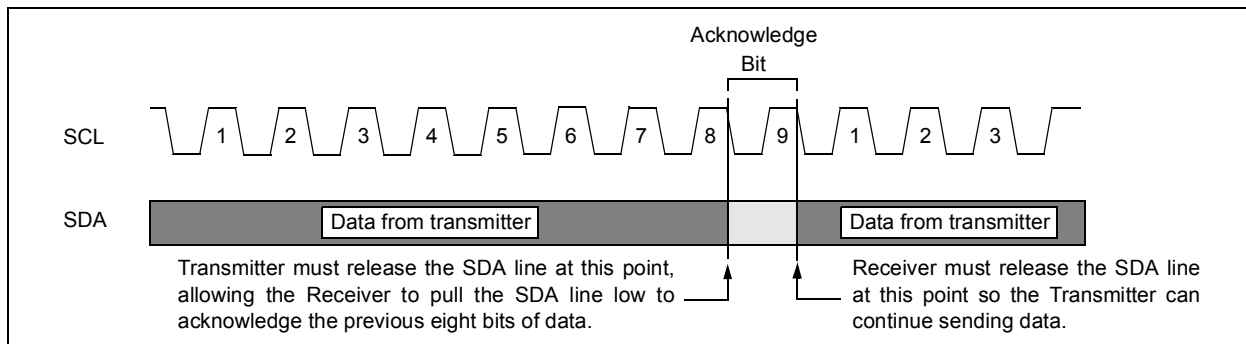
Acknowledge Bit

SCL 1 2 3 4 5 6 7 8 9 1 2 3

SDA Data from transmitter Data from transmitter

Transmitter must release the SDA line at this point, allowing the Receiver to pull the SDA line low to acknowledge the previous eight bits of data.

Receiver must release the SDA line at this point so the Transmitter can continue sending data.